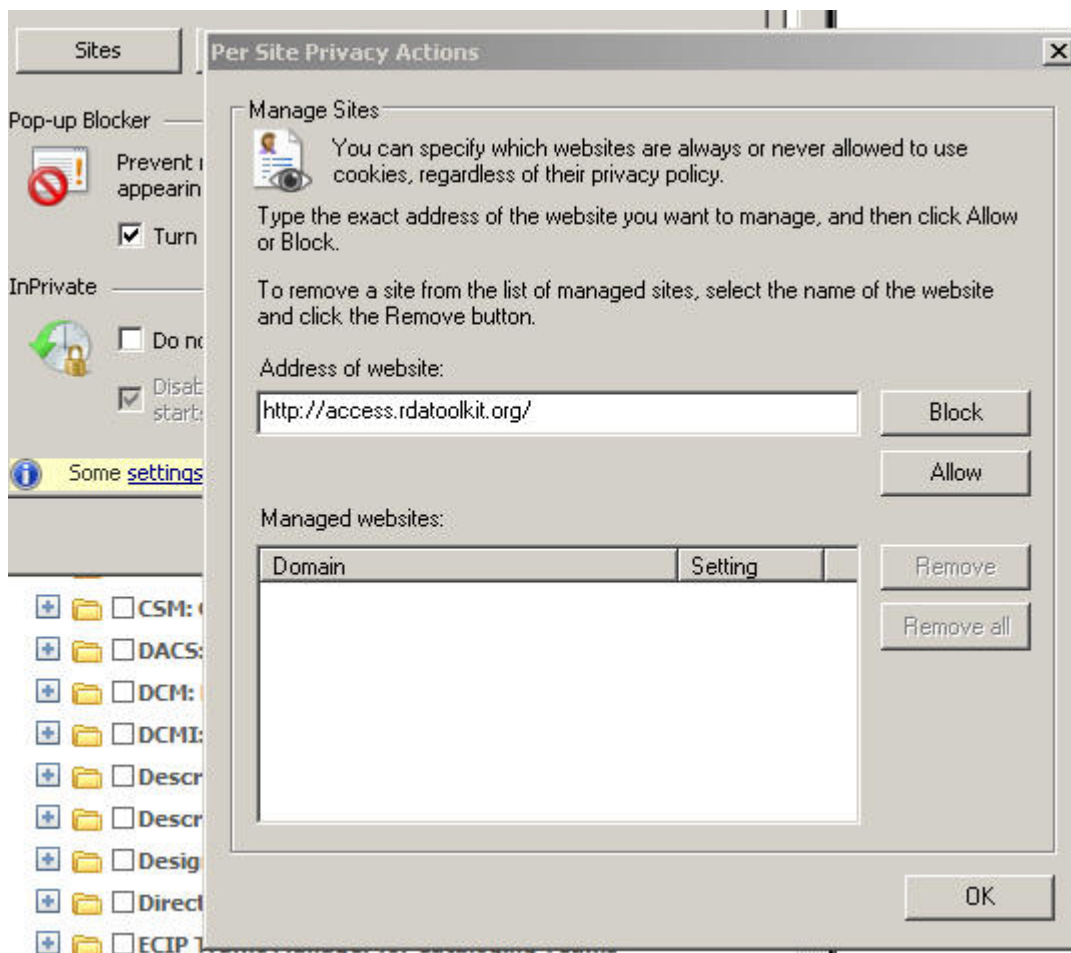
Sites

Pop-up Blocker

Prevent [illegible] appearin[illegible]

Turn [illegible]

InPrivate

Do n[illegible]

Disab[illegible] start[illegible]

Some settings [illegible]

CSM: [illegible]

DACS: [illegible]

DCM: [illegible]

DCMI: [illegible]

Descr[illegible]

Descr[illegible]

Desig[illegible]

Direct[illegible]

ECIP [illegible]

Per Site Privacy Actions

Manage Sites

You can specify which websites are always or never allowed to use cookies, regardless of their privacy policy.

Type the exact address of the website you want to manage, and then click Allow or Block.

To remove a site from the list of managed sites, select the name of the website and click the Remove button.

Address of website:

http://access.rdatoolkit.org/

Block

Allow

Managed websites:

| Domain | Setting |
|---|---|

Remove

Remove all

OK